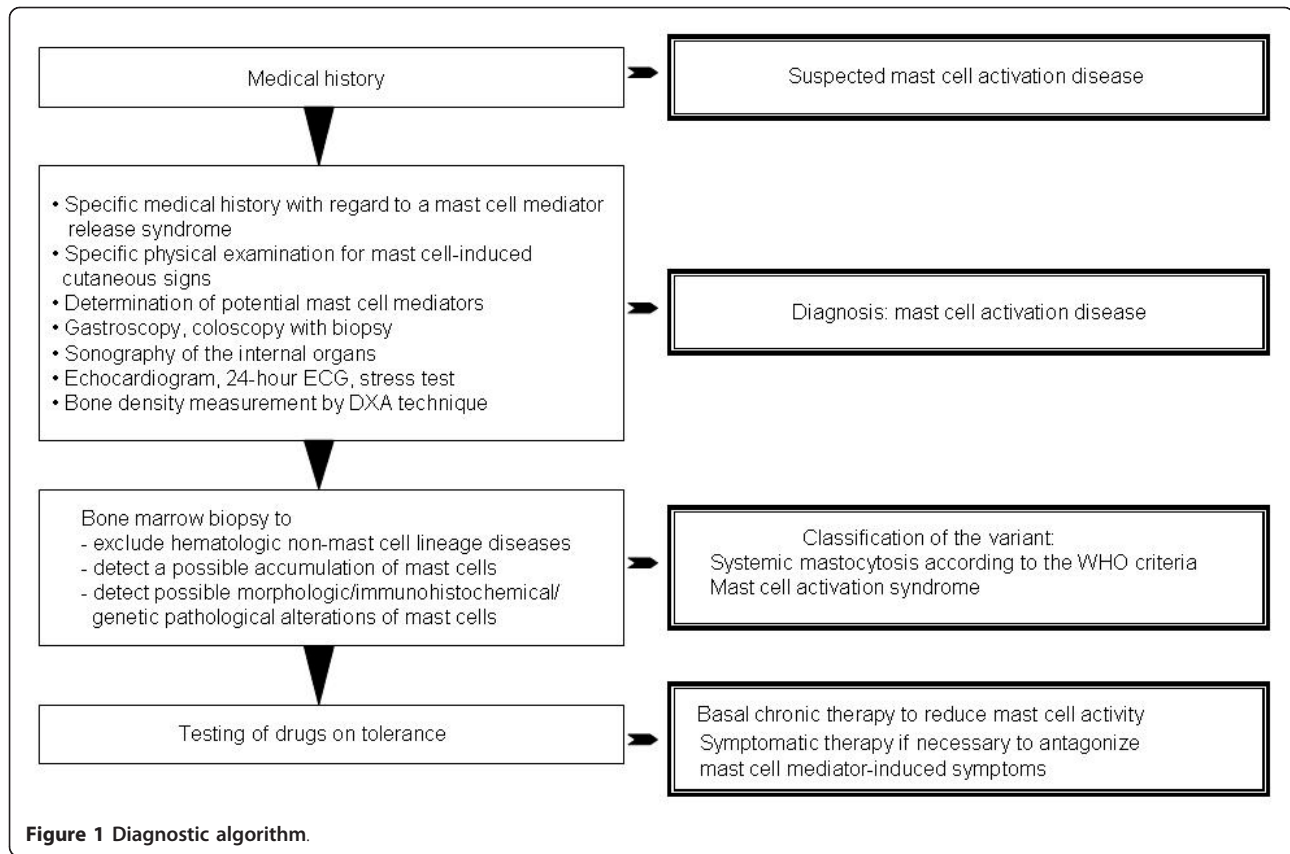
Medical history

Suspected mast cell activation disease

• Specific medical history with regard to a mast cell mediator release syndrome
• Specific physical examination for mast cell-induced cutaneous signs
• Determination of potential mast cell mediators
• Gastroscopy, coloscopy with biopsy
• Sonography of the internal organs
• Echocardiogram, 24-hour ECG, stress test
• Bone density measurement by DXA technique

Diagnosis: mast cell activation disease

Bone marrow biopsy to
- exclude hematologic non-mast cell lineage diseases
- detect a possible accumulation of mast cells
- detect possible morphologic/immunohistochemical/genetic pathological alterations of mast cells

Classification of the variant:
Systemic mastocytosis according to the WHO criteria
Mast cell activation syndrome

Testing of drugs on tolerance

Basal chronic therapy to reduce mast cell activity
Symptomatic therapy if necessary to antagonize mast cell mediator-induced symptoms

Figure 1 Diagnostic algorithm.